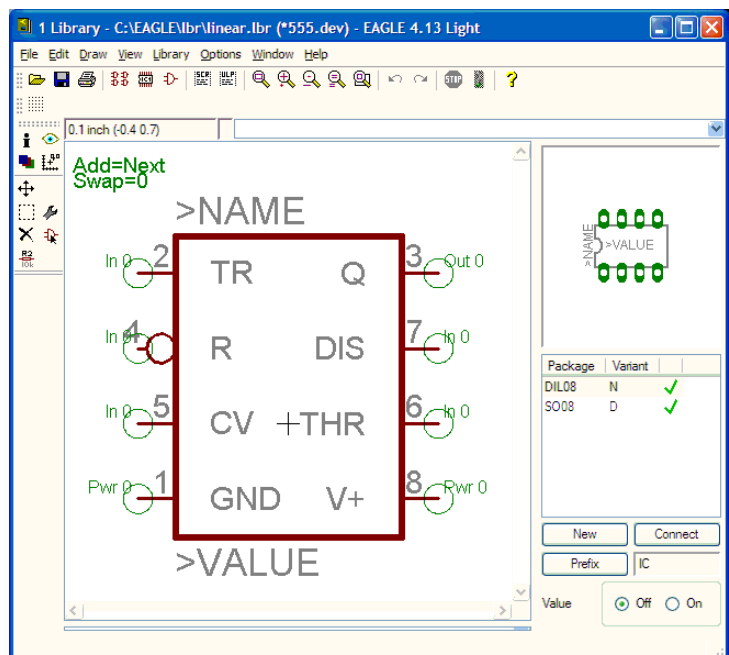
1 Library - C:\EAGLE\lbr\linear.lbr (*555.dev) - EAGLE 4.13 Light

File Edit Draw View Library Options Window Help

0.1 inch (-0.4 0.7)

Add=Next
Swap=0

>NAME

In 0 2 TR Q 3 Out 0

In 0 4 R DIS 7 In 0

In 0 5 CV THR 6 In 0

Pwr 0 1 GND V+ 8 Pwr 0

>VALUE

>NAME >VALUE

| Package | Variant | |
|---|---|---|
| DIL08 | N | ✓ |
| SO08 | D | ✓ |

New Connect

Prefix IC

Value Off On